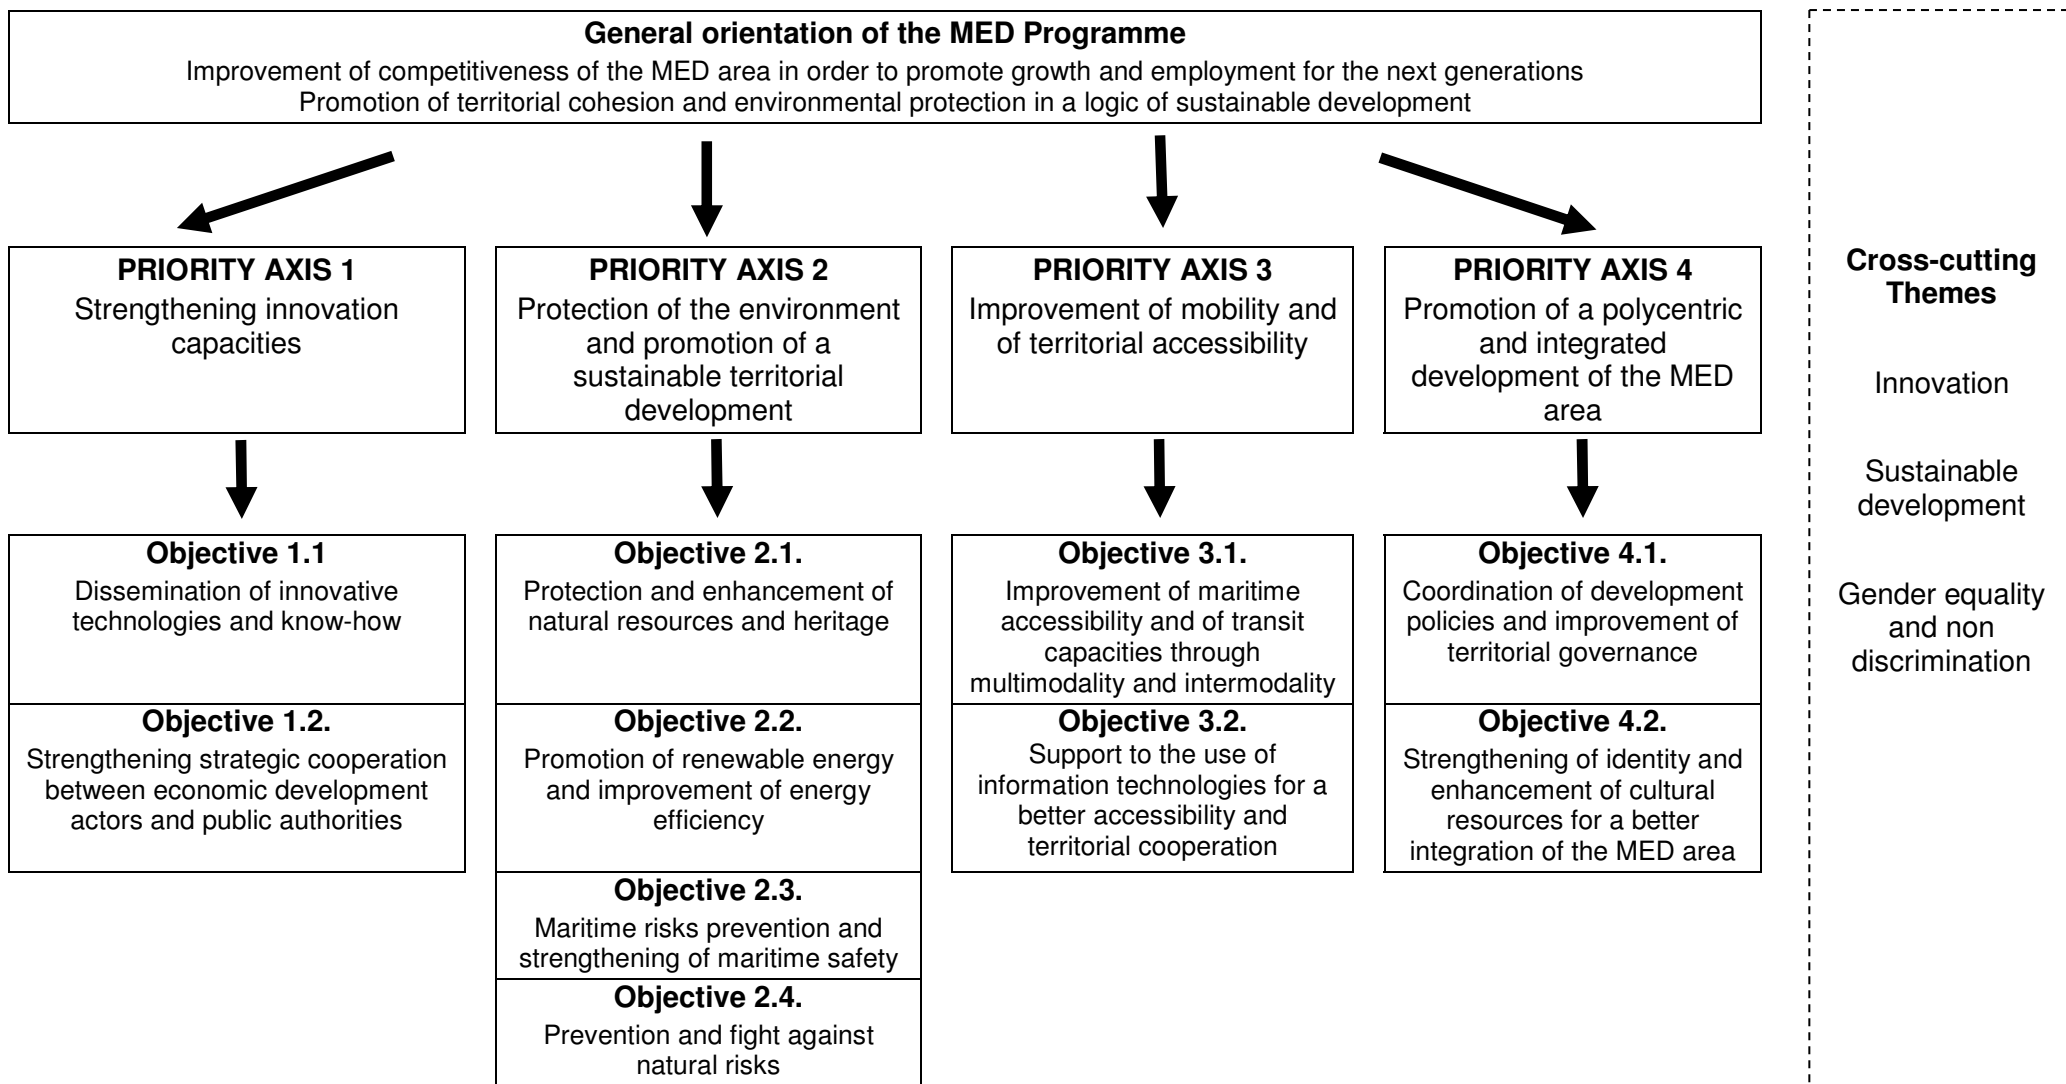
**General orientation of the MED Programme**
Improvement of competitiveness of the MED area in order to promote growth and employment for the next generations
Promotion of territorial cohesion and environmental protection in a logic of sustainable development

**PRIORITY AXIS 1**
Strengthening innovation capacities

**Objective 1.1**
Dissemination of innovative technologies and know-how

**Objective 1.2.**
Strengthening strategic cooperation between economic development actors and public authorities

**PRIORITY AXIS 2**
Protection of the environment and promotion of a sustainable territorial development

**Objective 2.1.**
Protection and enhancement of natural resources and heritage

**Objective 2.2.**
Promotion of renewable energy and improvement of energy efficiency

**Objective 2.3.**
Maritime risks prevention and strengthening of maritime safety

**Objective 2.4.**
Prevention and fight against natural risks

**PRIORITY AXIS 3**
Improvement of mobility and of territorial accessibility

**Objective 3.1.**
Improvement of maritime accessibility and of transit capacities through multimodality and intermodality

**Objective 3.2.**
Support to the use of information technologies for a better accessibility and territorial cooperation

**PRIORITY AXIS 4**
Promotion of a polycentric and integrated development of the MED area

**Objective 4.1.**
Coordination of development policies and improvement of territorial governance

**Objective 4.2.**
Strengthening of identity and enhancement of cultural resources for a better integration of the MED area

**Cross-cutting Themes**

Innovation

Sustainable development

Gender equality and non discrimination